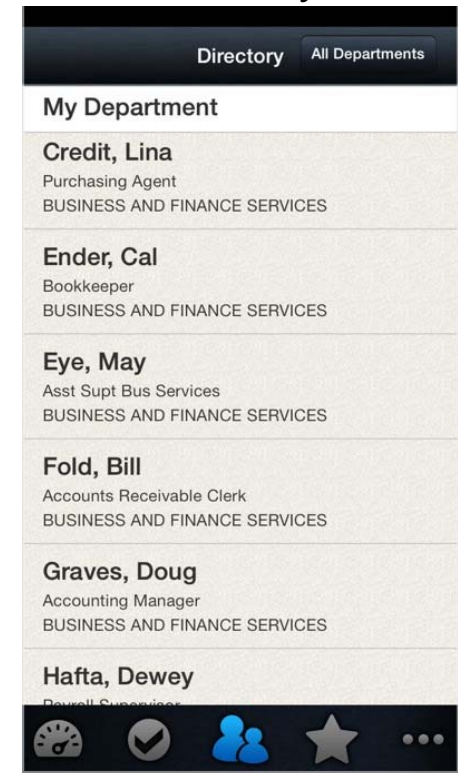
Directory All Departments

My Department

Credit, Lina
Purchasing Agent
BUSINESS AND FINANCE SERVICES

Ender, Cal
Bookkeeper
BUSINESS AND FINANCE SERVICES

Eye, May
Asst Supt Bus Services
BUSINESS AND FINANCE SERVICES

Fold, Bill
Accounts Receivable Clerk
BUSINESS AND FINANCE SERVICES

Graves, Doug
Accounting Manager
BUSINESS AND FINANCE SERVICES

Hafta, Dewey
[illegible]